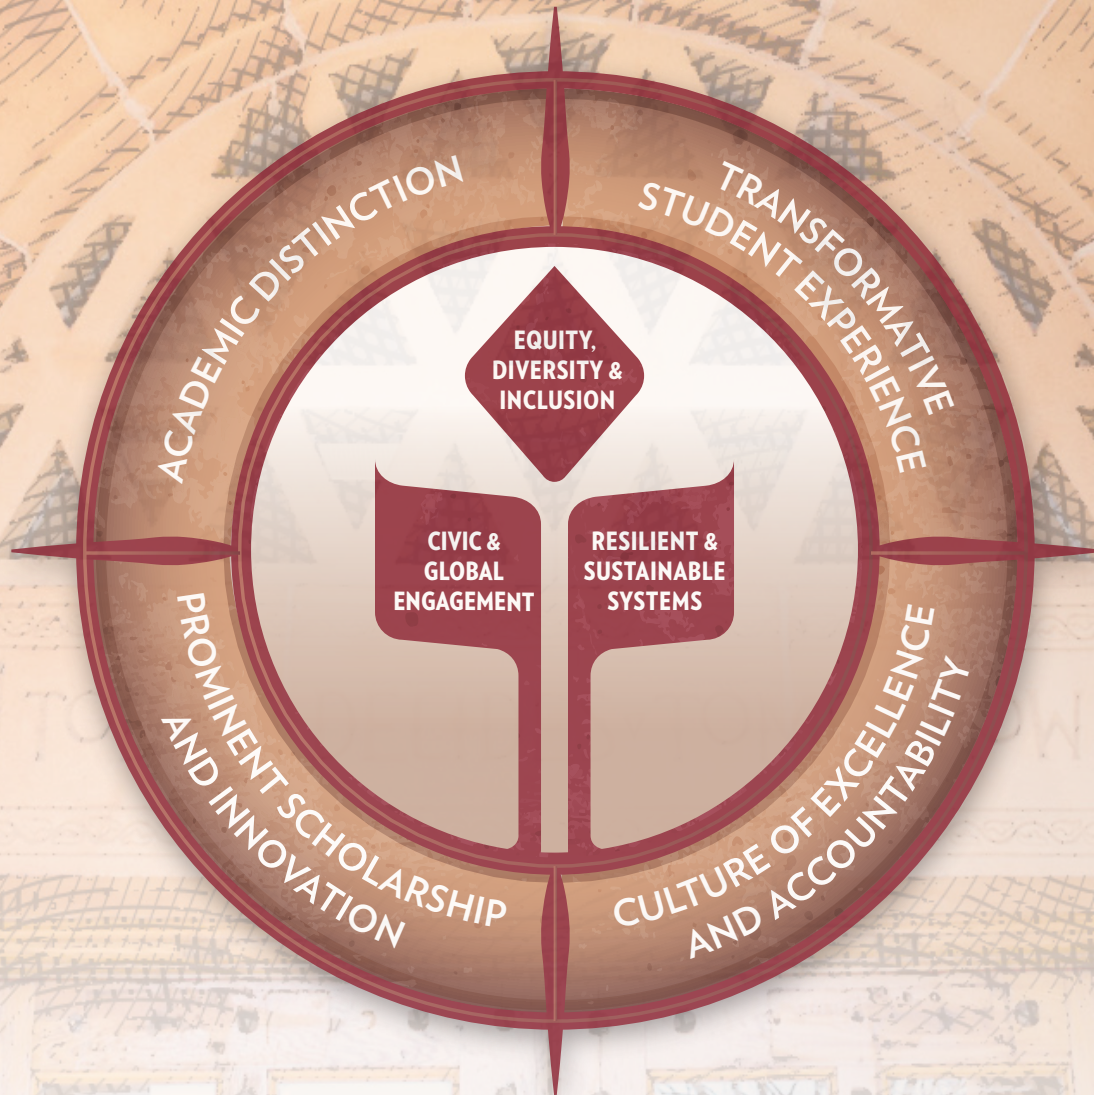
ACADEMIC DISTINCTION

TRANSFORMATIVE STUDENT EXPERIENCE

EQUITY, DIVERSITY & INCLUSION

CIVIC & GLOBAL ENGAGEMENT

RESILIENT & SUSTAINABLE SYSTEMS

PROMINENT SCHOLARSHIP AND INNOVATION

CULTURE OF EXCELLENCE AND ACCOUNTABILITY